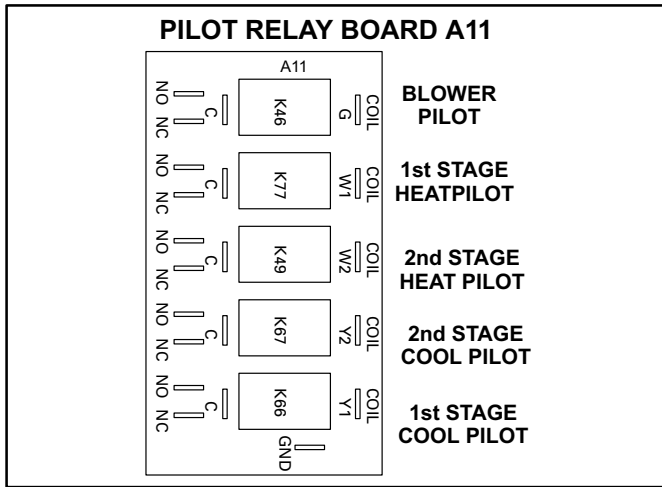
PILOT RELAY BOARD A11

A11

NO
C
NC
K46
COIL
G
BLOWER PILOT

NO
C
NC
K77
COIL
W1
1st STAGE HEATPILOT

NO
C
NC
K49
COIL
W2
2nd STAGE HEAT PILOT

NO
C
NC
K67
COIL
Y2
2nd STAGE COOL PILOT

NO
C
NC
K66
COIL
Y1
1st STAGE COOL PILOT

GND